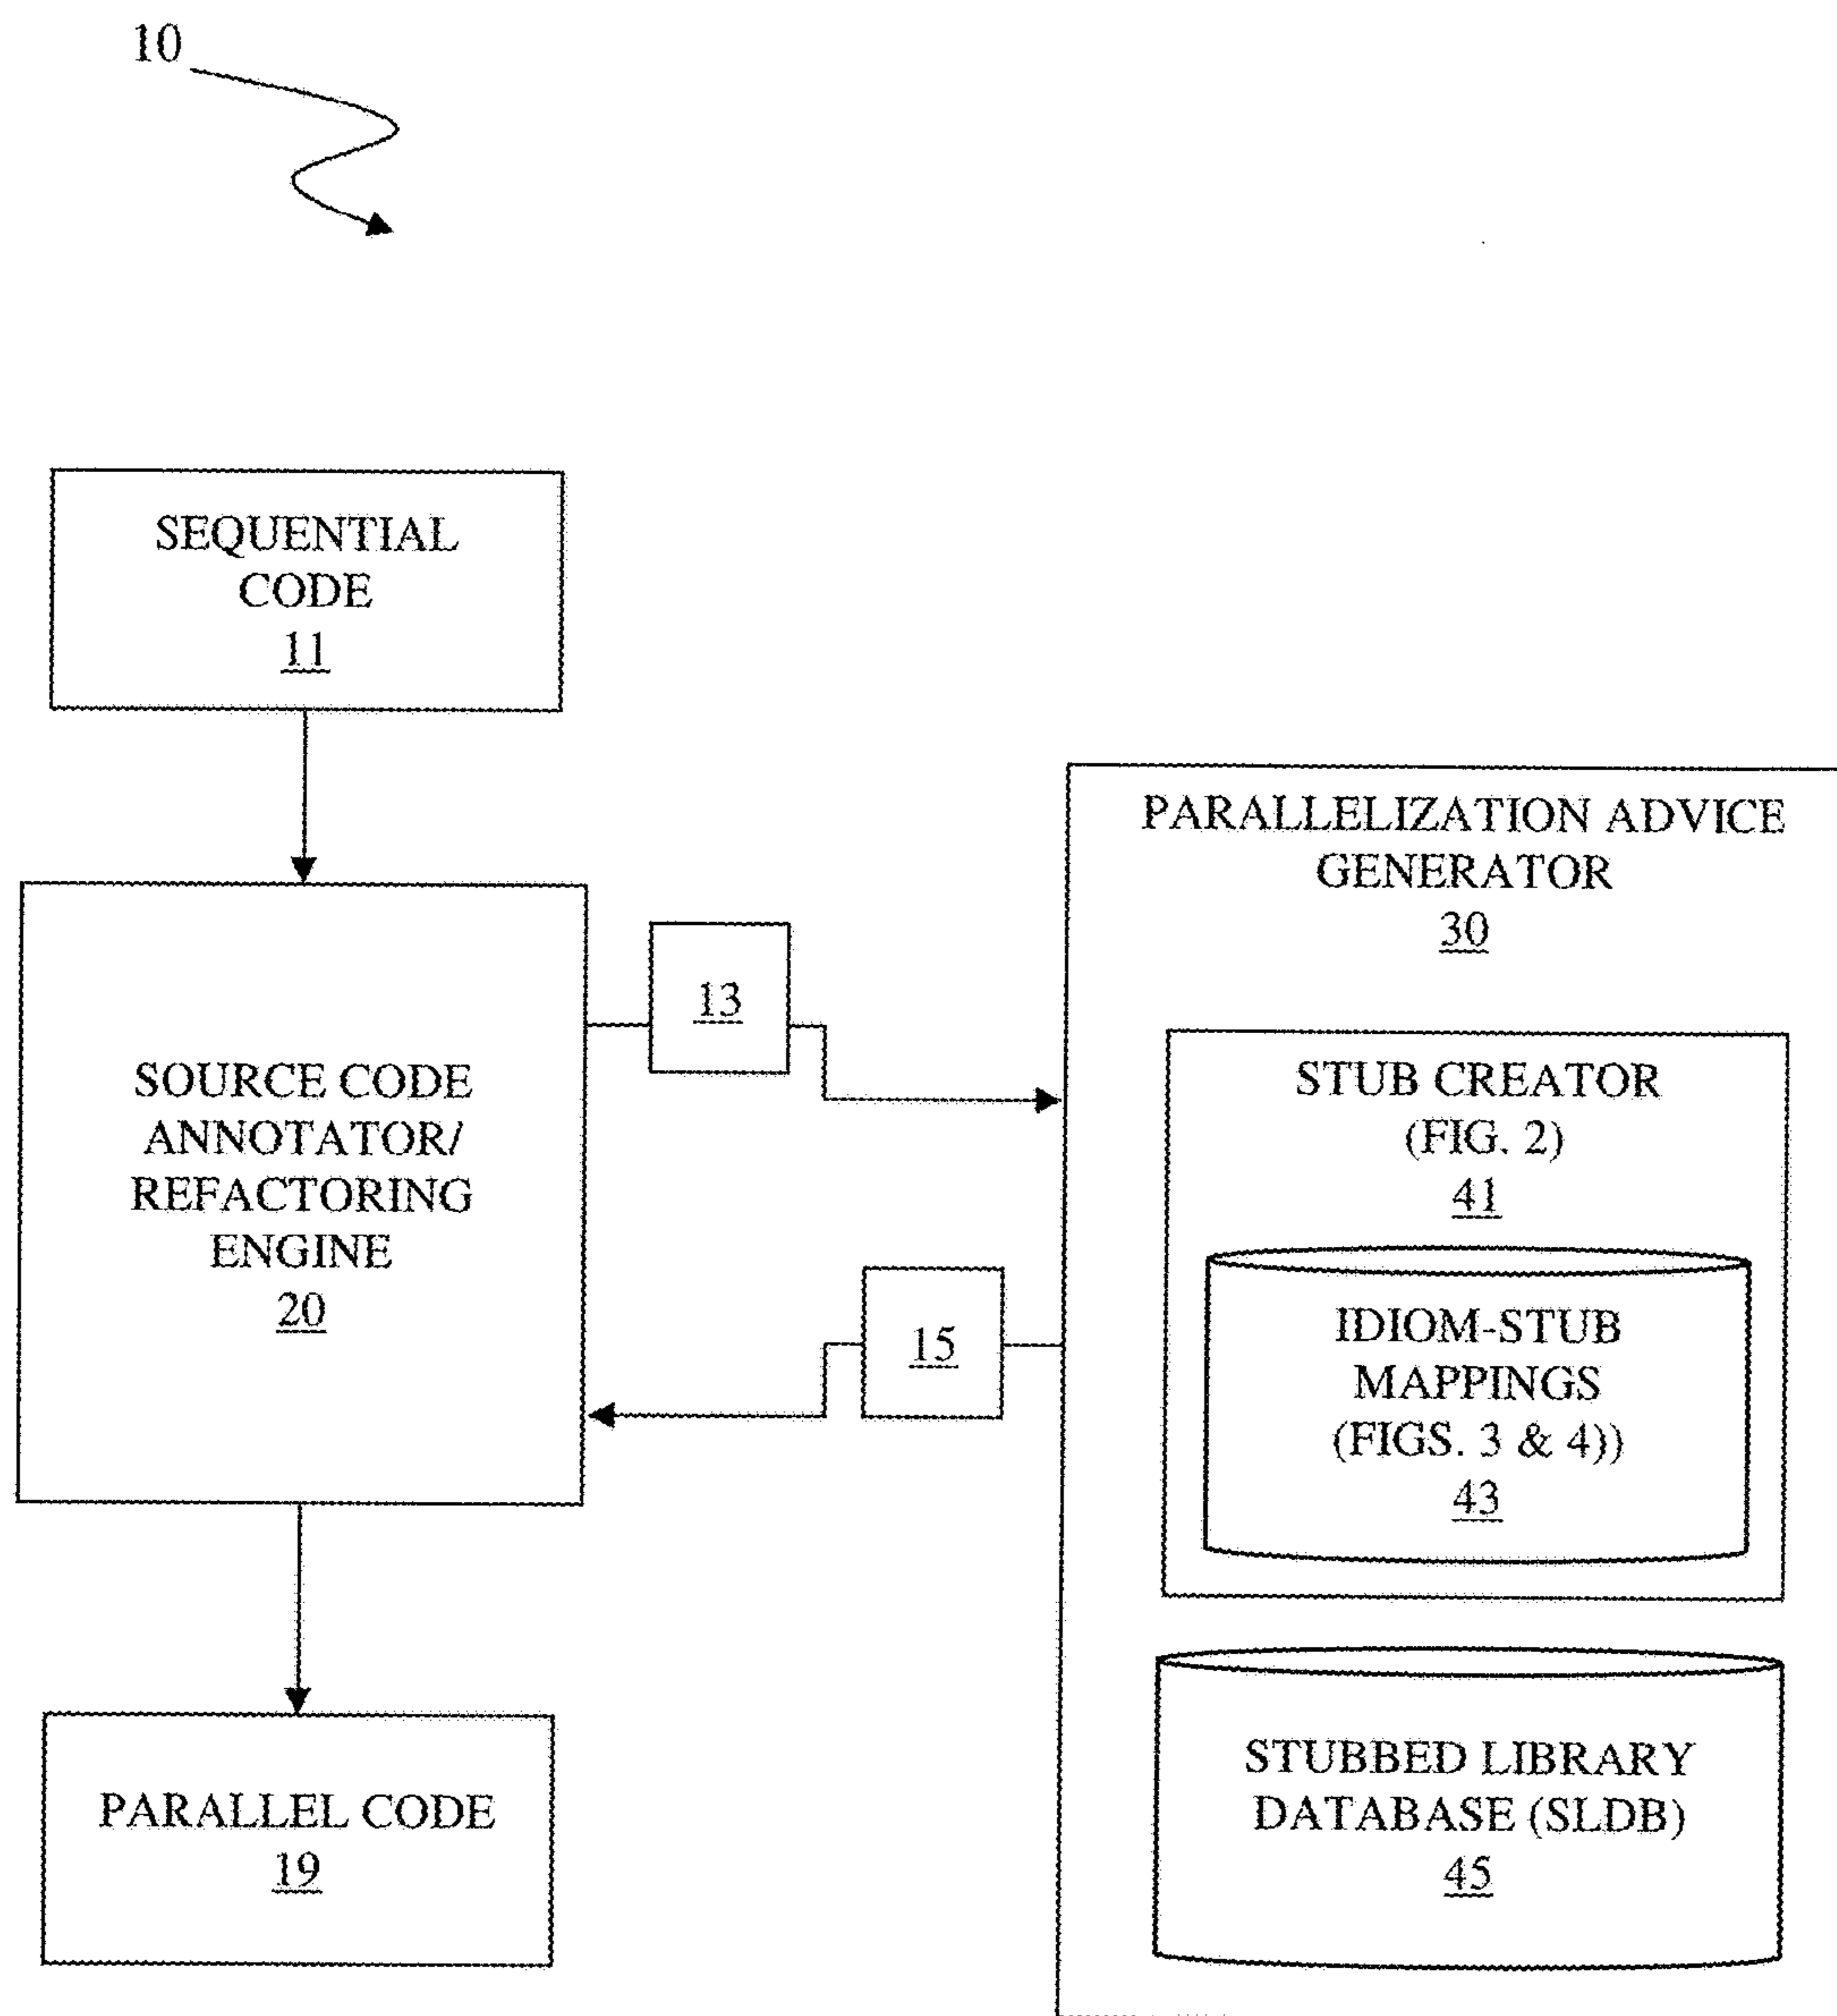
10

SEQUENTIAL CODE
11

SOURCE CODE ANNOTATOR/ REFACTORING ENGINE
20

13

15

PARALLELIZATION ADVICE GENERATOR
30

STUB CREATOR (FIG. 2)
41

IDIOM-STUB MAPPINGS (FIGS. 3 & 4))
43

STUBBED LIBRARY DATABASE (SLDB)
45

PARALLEL CODE
19